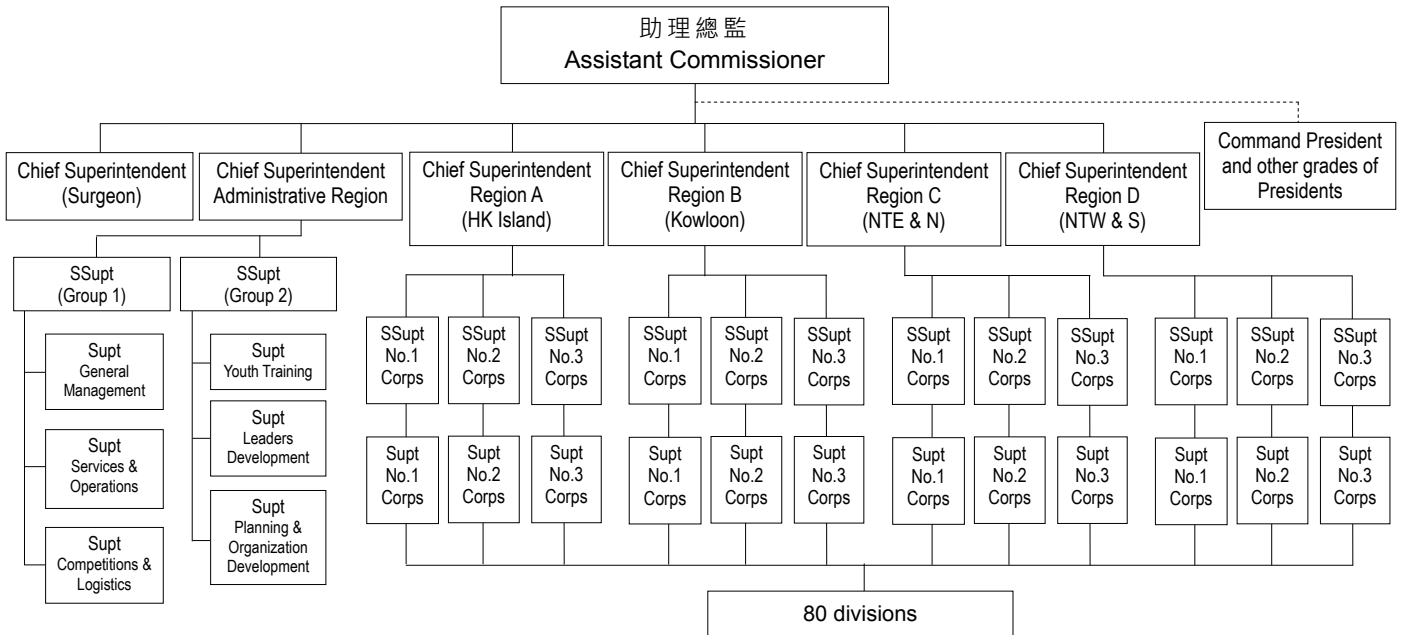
助理總監
Assistant Commissioner

Chief Superintendent (Surgeon)

Chief Superintendent Administrative Region

Chief Superintendent Region A (HK Island)

Chief Superintendent Region B (Kowloon)

Chief Superintendent Region C (NTE & N)

Chief Superintendent Region D (NTW & S)

Command President and other grades of Presidents

SSupt (Group 1)

Supt General Management

Supt Services & Operations

Supt Competitions & Logistics

SSupt (Group 2)

Supt Youth Training

Supt Leaders Development

Supt Planning & Organization Development

SSupt No.1 Corps

SSupt No.2 Corps

SSupt No.3 Corps

Supt No.1 Corps

Supt No.2 Corps

Supt No.3 Corps

SSupt No.1 Corps

SSupt No.2 Corps

SSupt No.3 Corps

Supt No.1 Corps

Supt No.2 Corps

Supt No.3 Corps

SSupt No.1 Corps

SSupt No.2 Corps

SSupt No.3 Corps

Supt No.1 Corps

Supt No.2 Corps

Supt No.3 Corps

SSupt No.1 Corps

SSupt No.2 Corps

SSupt No.3 Corps

Supt No.1 Corps

Supt No.2 Corps

Supt No.3 Corps

80 divisions